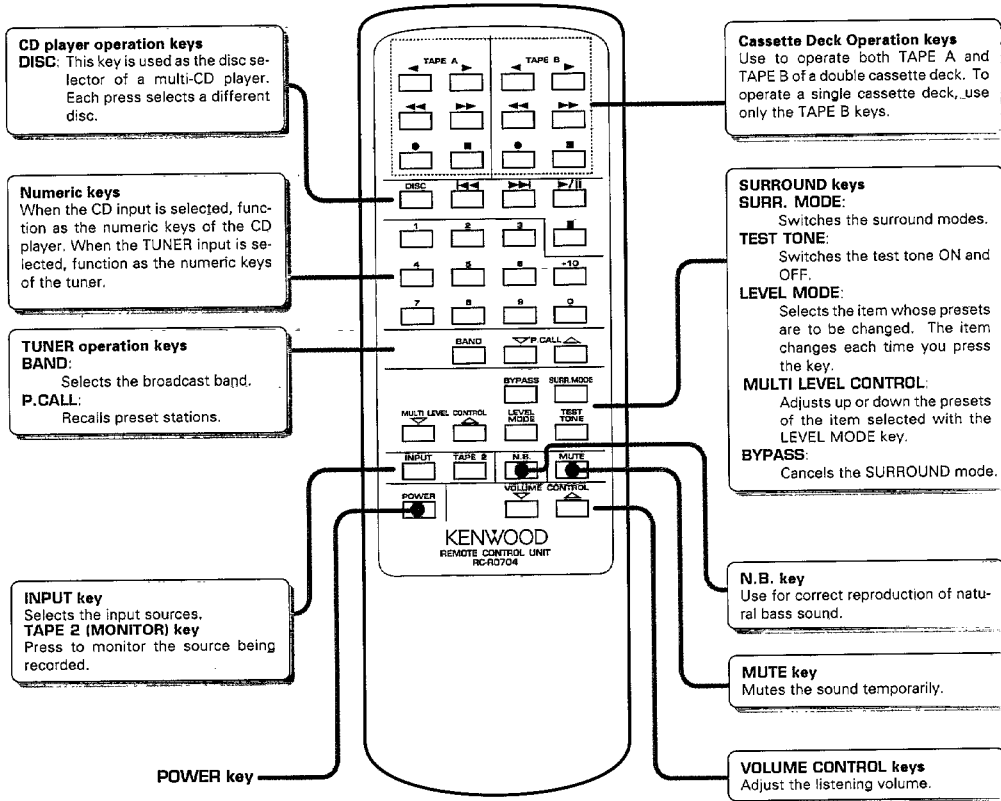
CD player operation keys
DISC: This key is used as the disc selector of a multi-CD player. Each press selects a different disc.

Numeric keys
When the CD input is selected, function as the numeric keys of the CD player. When the TUNER input is selected, function as the numeric keys of the tuner.

TUNER operation keys
BAND:
Selects the broadcast band.
P.CALL:
Recalls preset stations.

INPUT key
Selects the input sources.
TAPE 2 (MONITOR) key
Press to monitor the source being recorded.

POWER key

TAPE A
TAPE B
DISC
1 2 3
4 5 6 +10
7 8 9 0
BAND
P.CALL
BYPASS
SURR.MODE
MULTI LEVEL CONTROL
LEVEL MODE
TEST TONE
INPUT
TAPE 2
N.B.
MUTE
POWER
VOLUME CONTROL
KENWOOD
REMOTE CONTROL UNIT
RC-R0704

Cassette Deck Operation keys
Use to operate both TAPE A and TAPE B of a double cassette deck. To operate a single cassette deck, use only the TAPE B keys.

SURROUND keys
SURR. MODE:
Switches the surround modes.
TEST TONE:
Switches the test tone ON and OFF.
LEVEL MODE:
Selects the item whose presets are to be changed. The item changes each time you press the key.
MULTI LEVEL CONTROL:
Adjusts up or down the presets of the item selected with the LEVEL MODE key.
BYPASS:
Cancels the SURROUND mode.

N.B. key
Use for correct reproduction of natural bass sound.

MUTE key
Mutes the sound temporarily.

VOLUME CONTROL keys
Adjust the listening volume.